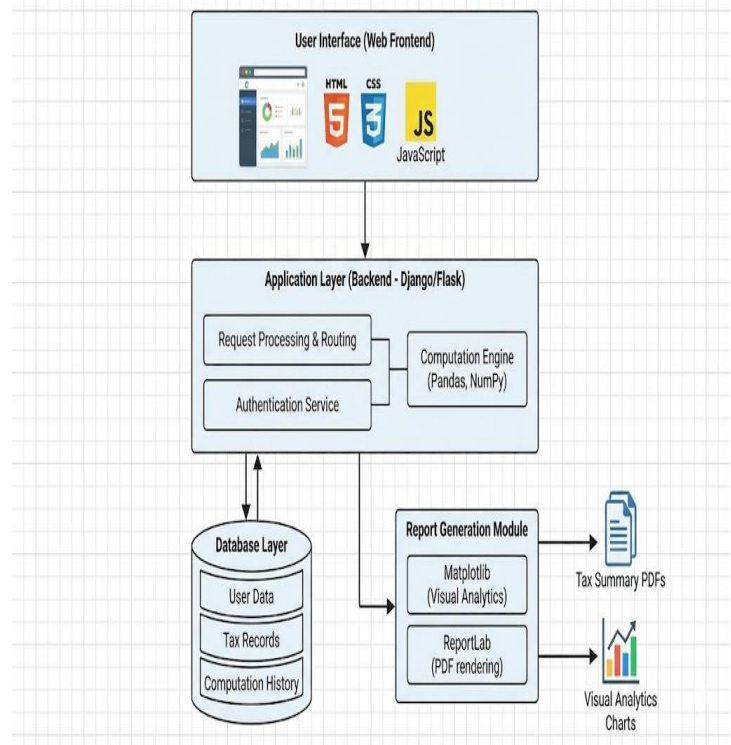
User Interface (Web Frontend)

HTML

5

CSS

3

JS

JavaScript

Application Layer (Backend - Django/Flask)

Request Processing & Routing

Authentication Service

Computation Engine (Pandas, NumPy)

Database Layer

User Data

Tax Records

Computation History

Report Generation Module

Matplotlib (Visual Analytics)

ReportLab (PDF rendering)

Tax Summary PDFs

Visual Analytics Charts